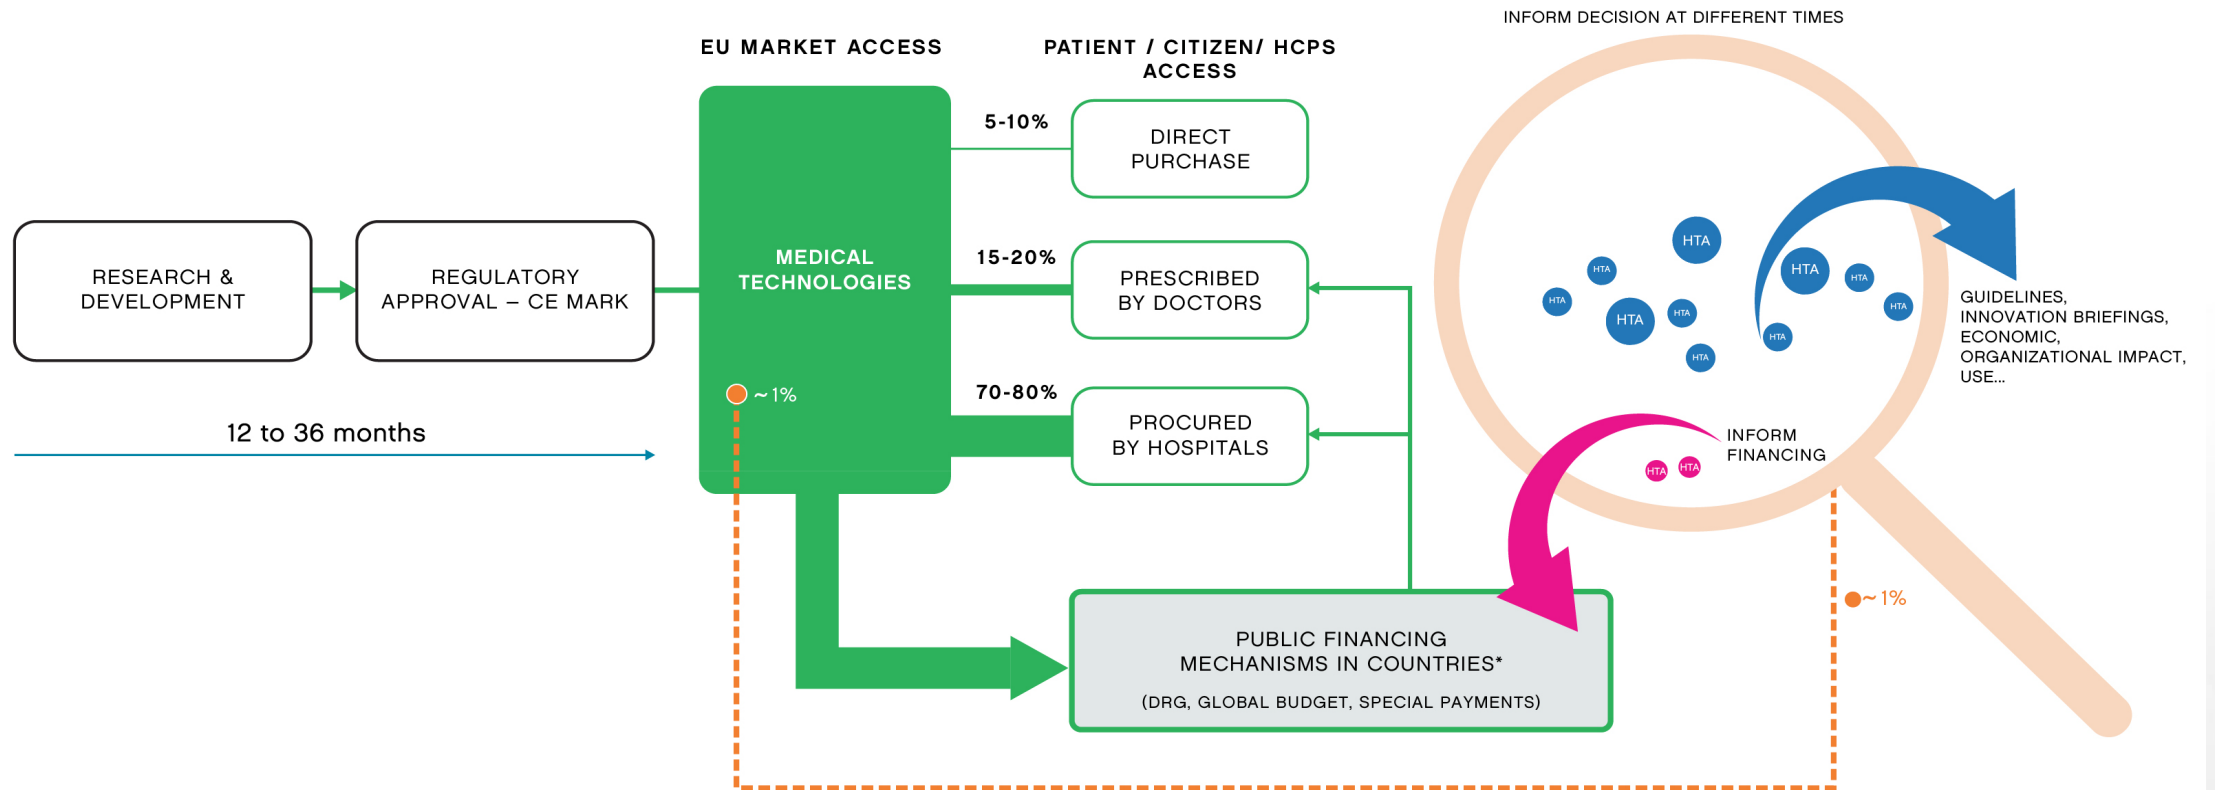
INFORM DECISION AT DIFFERENT TIMES

EU MARKET ACCESS

PATIENT / CITIZEN/ HCPS ACCESS

RESEARCH & DEVELOPMENT

REGULATORY APPROVAL – CE MARK

12 to 36 months

MEDICAL TECHNOLOGIES

~1%

5-10%

DIRECT PURCHASE

15-20%

PRESCRIBED BY DOCTORS

70-80%

PROCURED BY HOSPITALS

HTA

HTA

HTA

HTA

HTA

HTA

HTA

HTA

HTA

HTA

GUIDELINES, INNOVATION BRIEFINGS, ECONOMIC, ORGANIZATIONAL IMPACT, USE...

INFORM FINANCING

HTA

HTA

~1%

PUBLIC FINANCING MECHANISMS IN COUNTRIES*

(DRG, GLOBAL BUDGET, SPECIAL PAYMENTS)